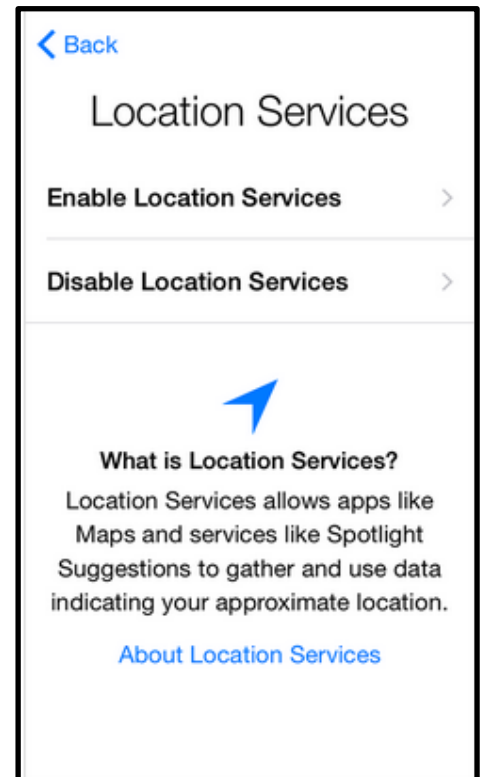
< Back

Location Services

Enable Location Services >

Disable Location Services >

What is Location Services?

Location Services allows apps like Maps and services like Spotlight Suggestions to gather and use data indicating your approximate location.

About Location Services